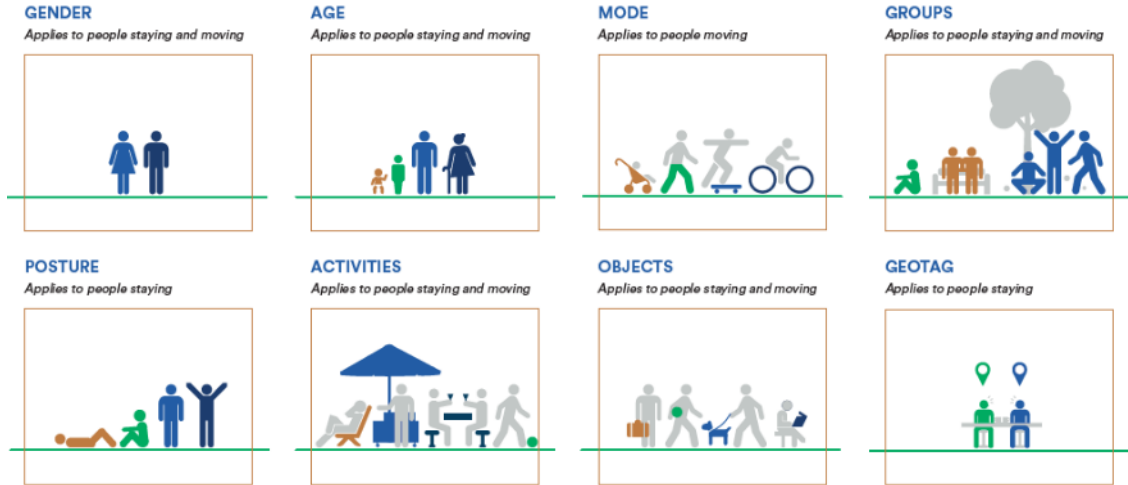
GENDER
Applies to people staying and moving

AGE
Applies to people staying and moving

MODE
Applies to people moving

GROUPS
Applies to people staying and moving

POSTURE
Applies to people staying

ACTIVITIES
Applies to people staying and moving

OBJECTS
Applies to people staying and moving

GEOTAG
Applies to people staying